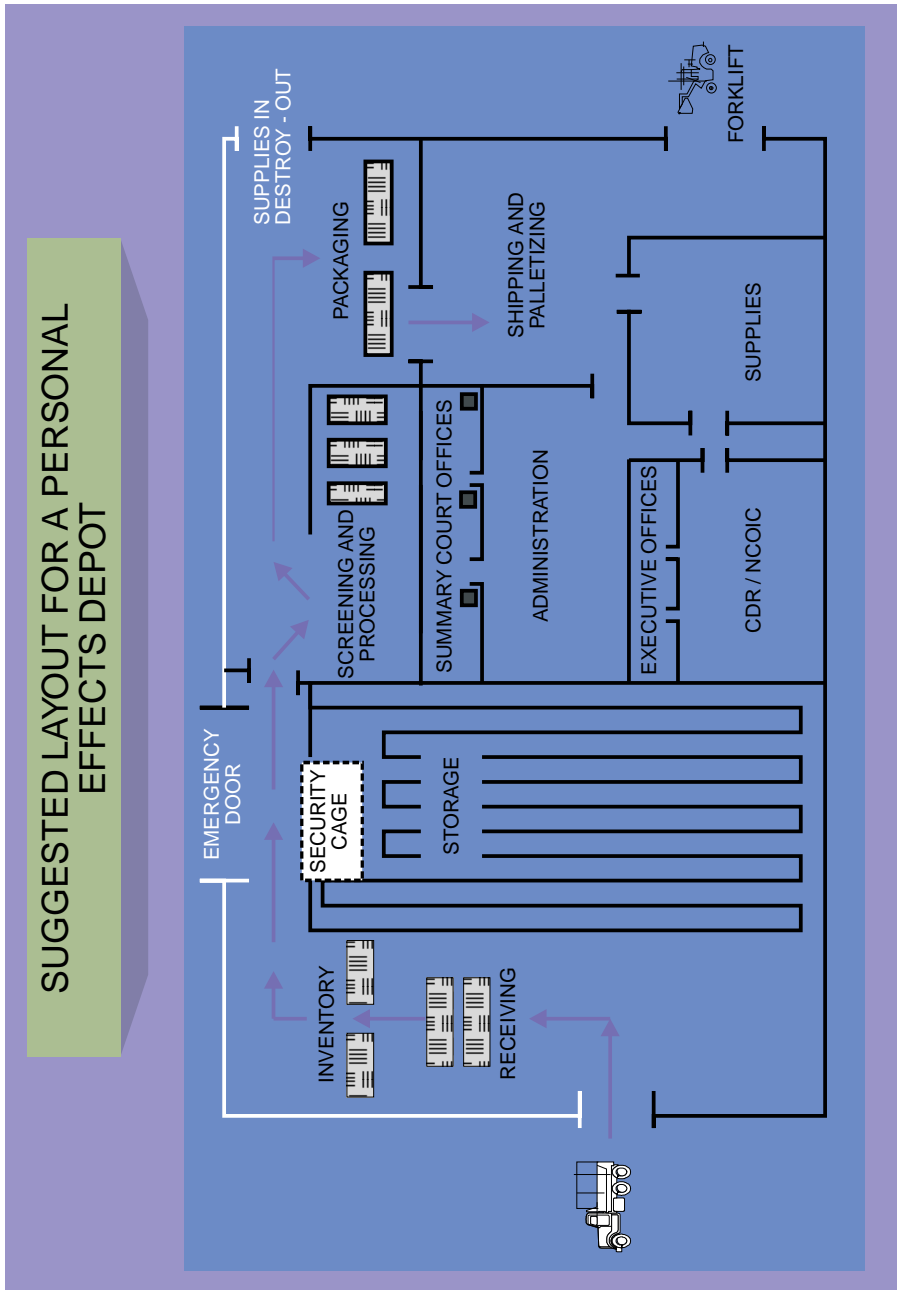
SUGGESTED LAYOUT FOR A PERSONAL EFFECTS DEPOT

SUPPLIES IN DESTROY - OUT

FORKLIFT

PACKAGING

SHIPPING AND PALLETIZING

SUPPLIES

SCREENING AND PROCESSING

SUMMARY COURT OFFICES

ADMINISTRATION

EXECUTIVE OFFICES

CDR / NCOIC

EMERGENCY DOOR

SECURITY CAGE

STORAGE

INVENTORY

RECEIVING